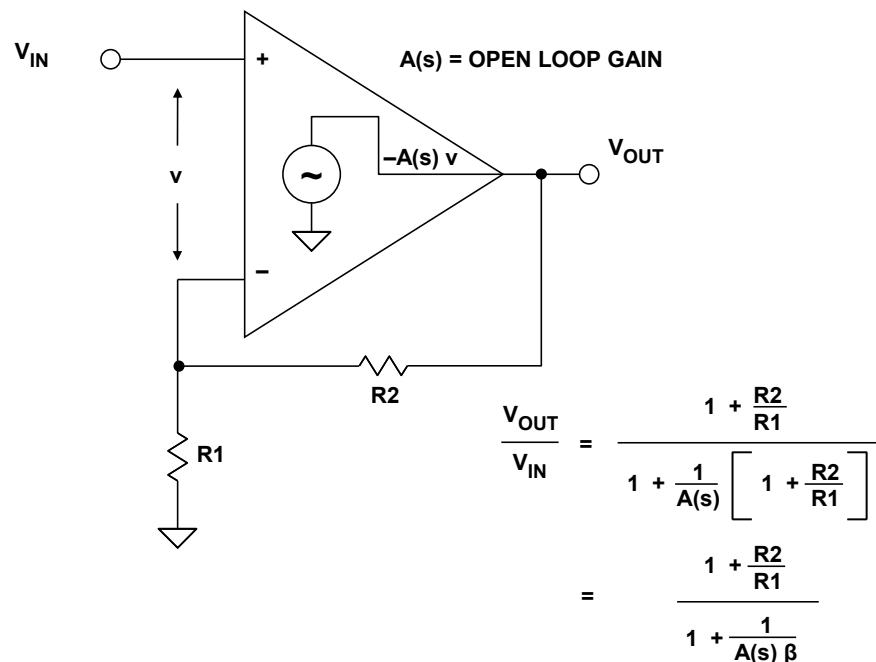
$V_{IN}$

+

A(s) = OPEN LOOP GAIN

v

~

–A(s) v

$V_{OUT}$

–

R2

R1

$\frac{V_{OUT}}{V_{IN}} = \frac{1 + \frac{R2}{R1}}{1 + \frac{1}{A(s)}\left[1 + \frac{R2}{R1}\right]}$

$= \frac{1 + \frac{R2}{R1}}{1 + \frac{1}{A(s)\,\beta}}$